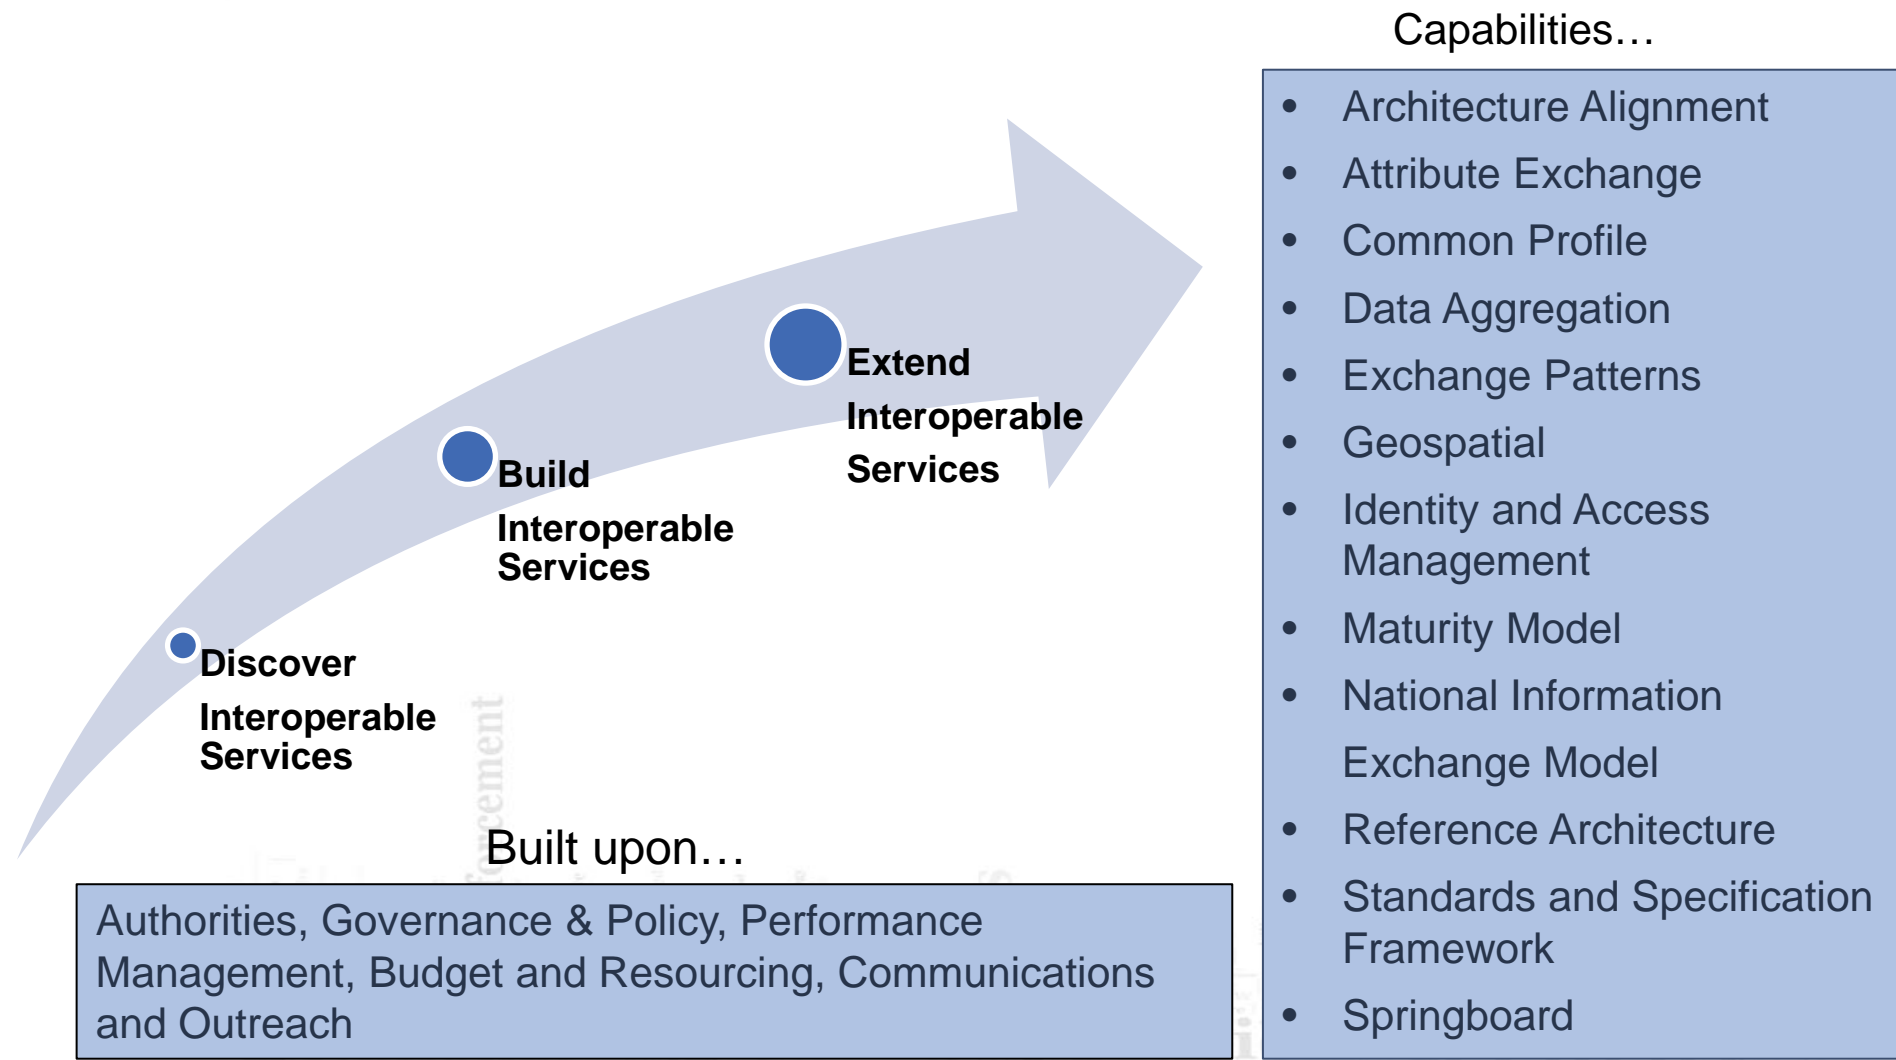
Discover Interoperable Services

Build Interoperable Services

Extend Interoperable Services

Built upon…

Authorities, Governance & Policy, Performance Management, Budget and Resourcing, Communications and Outreach

Capabilities…

- Architecture Alignment
- Attribute Exchange
- Common Profile
- Data Aggregation
- Exchange Patterns
- Geospatial
- Identity and Access Management
- Maturity Model
- National Information Exchange Model
- Reference Architecture
- Standards and Specification Framework
- Springboard